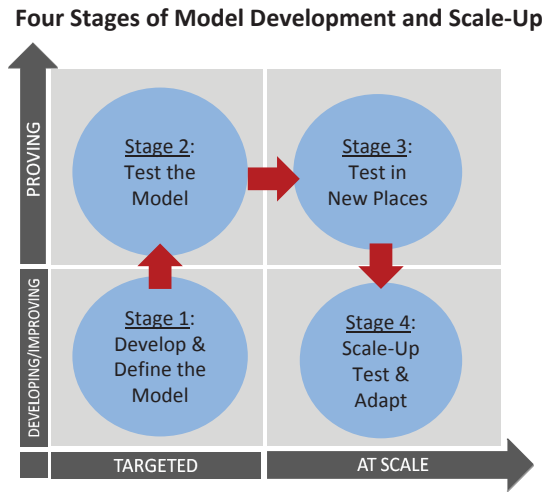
Four Stages of Model Development and Scale-Up

PROVING

DEVELOPING/IMPROVING

Stage 2: Test the Model

Stage 3: Test in New Places

Stage 1: Develop & Define the Model

Stage 4: Scale-Up Test & Adapt

TARGETED

AT SCALE